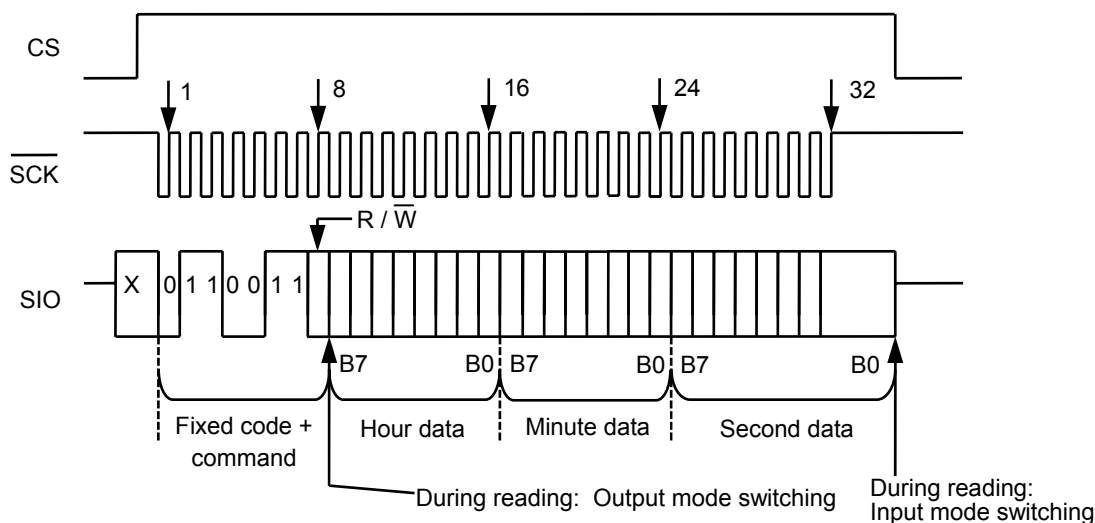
CS

1

8

16

24

32

$\overline{SCK}$

R / $\overline{W}$

SIO

X

0 1 1 0 0 1 1

B7

B0

B7

B0

B7

B0

Fixed code + command

Hour data

Minute data

Second data

During reading: Output mode switching

During reading: Input mode switching